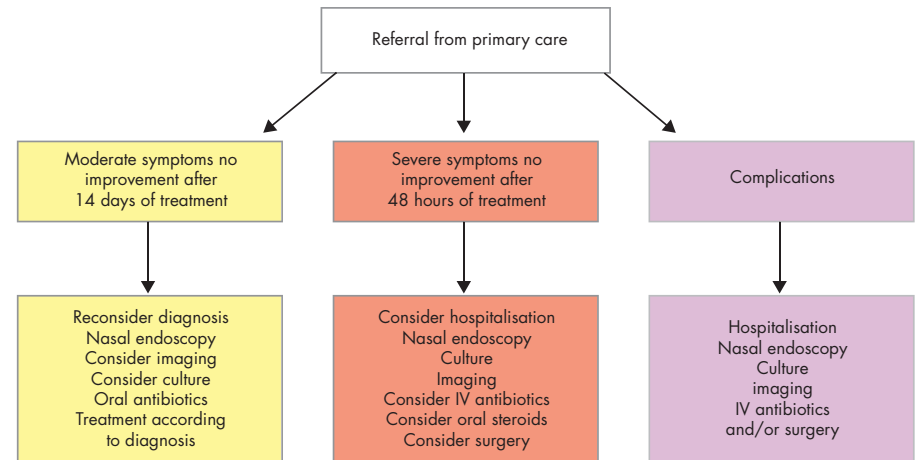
Referral from primary care

Moderate symptoms no improvement after 14 days of treatment

Severe symptoms no improvement after 48 hours of treatment

Complications

Reconsider diagnosis
Nasal endoscopy
Consider imaging
Consider culture
Oral antibiotics
Treatment according to diagnosis

Consider hospitalisation
Nasal endoscopy
Culture
Imaging
Consider IV antibiotics
Consider oral steroids
Consider surgery

Hospitalisation
Nasal endoscopy
Culture
imaging
IV antibiotics
and/or surgery